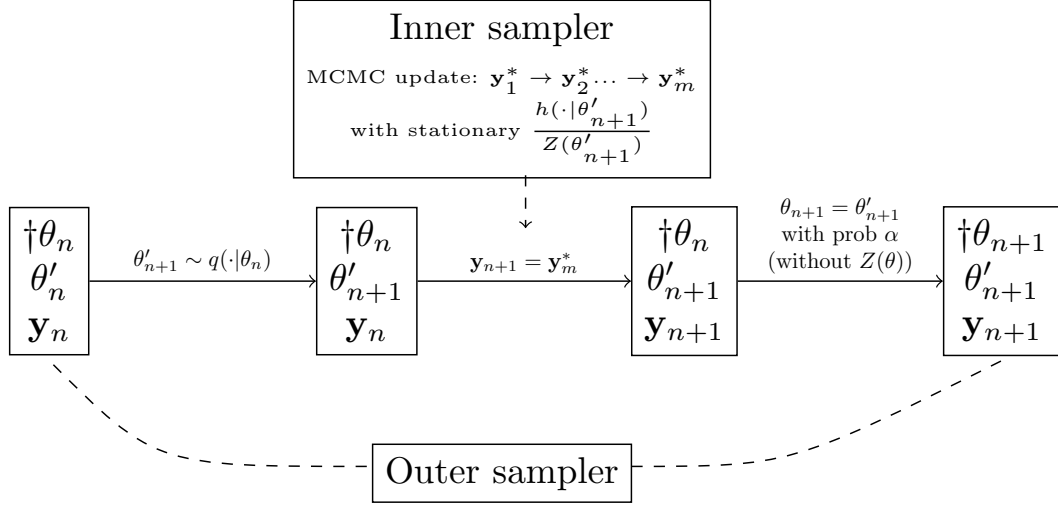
Inner sampler

MCMC update: $\mathbf{y}_1^* \to \mathbf{y}_2^* \dots \to \mathbf{y}_m^*$

with stationary $\frac{h(\cdot|\theta'_{n+1})}{Z(\theta'_{n+1})}$

$\dagger\theta_n$
$\theta'_n$
$\mathbf{y}_n$

$\theta'_{n+1} \sim q(\cdot|\theta_n)$

$\dagger\theta_n$
$\theta'_{n+1}$
$\mathbf{y}_n$

$\mathbf{y}_{n+1} = \mathbf{y}_m^*$

$\dagger\theta_n$
$\theta'_{n+1}$
$\mathbf{y}_{n+1}$

$\theta_{n+1} = \theta'_{n+1}$
with prob $\alpha$
(without $Z(\theta)$)

$\dagger\theta_{n+1}$
$\theta'_{n+1}$
$\mathbf{y}_{n+1}$

Outer sampler